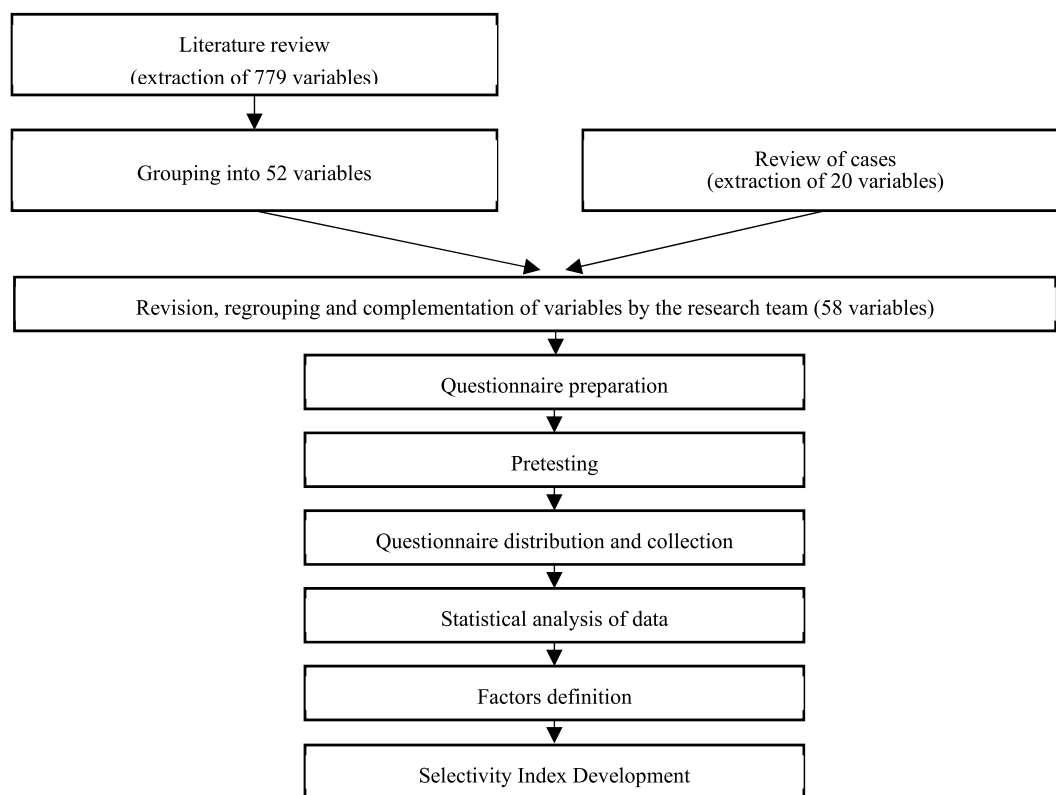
Literature review
(extraction of 779 variables)

Grouping into 52 variables

Review of cases
(extraction of 20 variables)

Revision, regrouping and complementation of variables by the research team (58 variables)

Questionnaire preparation

Pretesting

Questionnaire distribution and collection

Statistical analysis of data

Factors definition

Selectivity Index Development